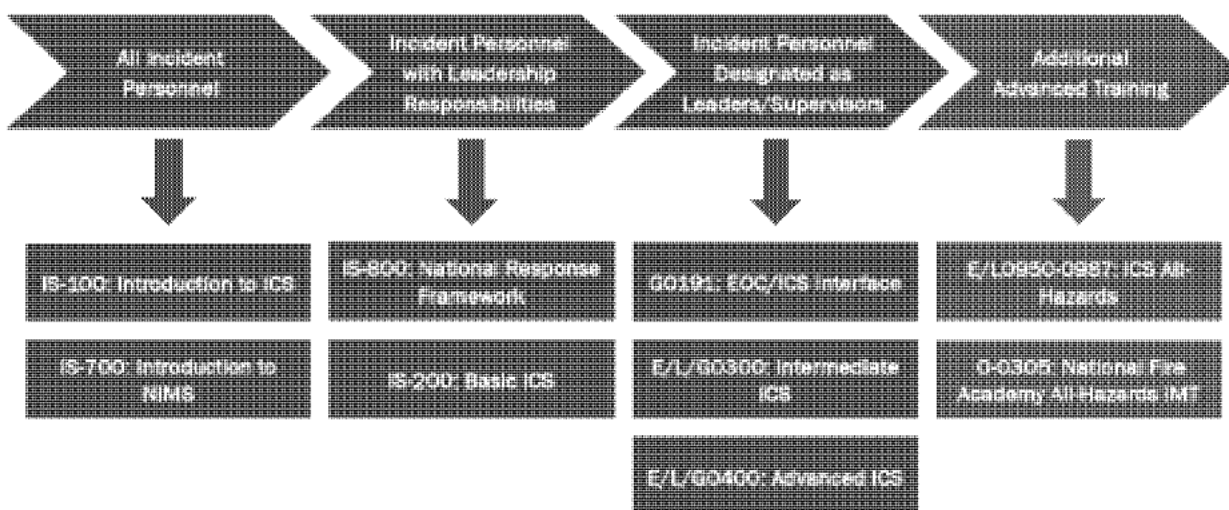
All Incident Personnel

Incident Personnel with Leadership Responsibilities

Incident Personnel Designated as Leaders/Supervisors

Additional Advanced Training

IS-100: Introduction to ICS

IS-700: Introduction to NIMS

IS-800: National Response Framework

IS-200: Basic ICS

G0191: EOC/ICS Interface

E/L/G0300: Intermediate ICS

E/L/G0400: Advanced ICS

E/L0950-0987: ICS All-Hazards

O-0305: National Fire Academy All-Hazards IMT